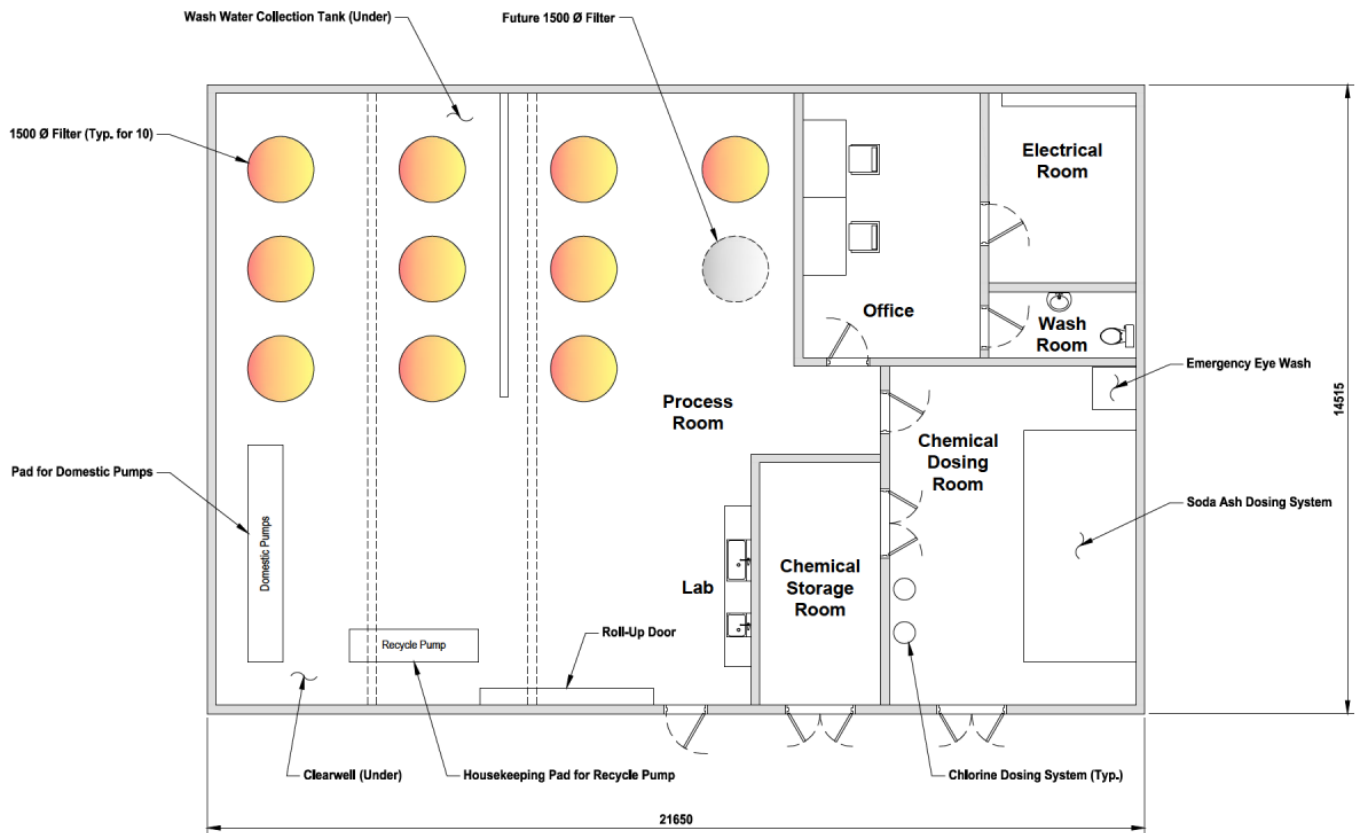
Wash Water Collection Tank (Under)

Future 1500 Ø Filter

1500 Ø Filter (Typ. for 10)

Electrical Room

Office

Wash Room

Emergency Eye Wash

14515

Process Room

Chemical Dosing Room

Pad for Domestic Pumps

Soda Ash Dosing System

Domestic Pumps

Lab

Chemical Storage Room

Roll-Up Door

Recycle Pump

Clearwell (Under)

Housekeeping Pad for Recycle Pump

Chlorine Dosing System (Typ.)

21650